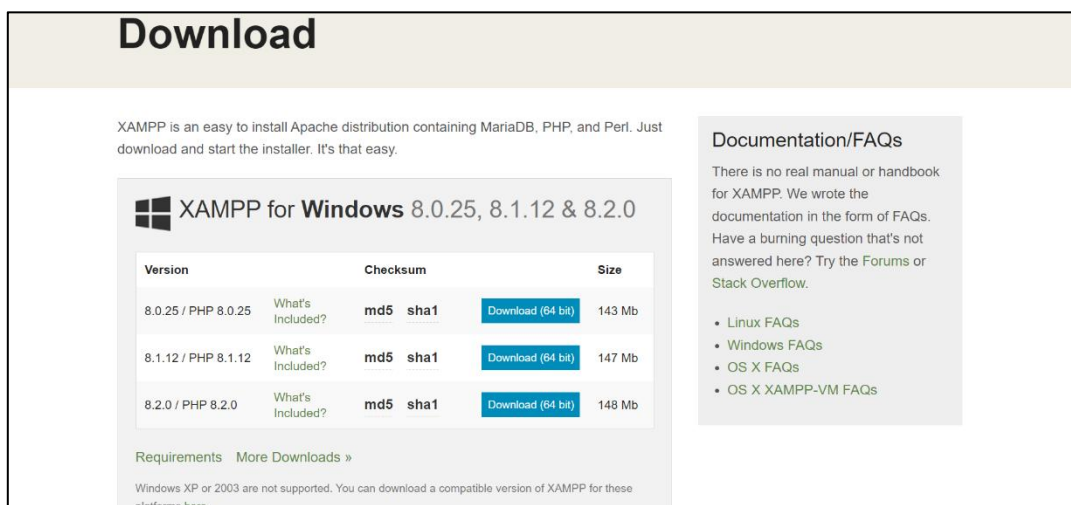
Download

XAMPP is an easy to install Apache distribution containing MariaDB, PHP, and Perl. Just download and start the installer. It's that easy.

XAMPP for Windows 8.0.25, 8.1.12 & 8.2.0

| Version | | Checksum | | Size |
|---|---|---|---|---|
| 8.0.25 / PHP 8.0.25 | What's Included? | md5 sha1 | Download (64 bit) | 143 Mb |
| 8.1.12 / PHP 8.1.12 | What's Included? | md5 sha1 | Download (64 bit) | 147 Mb |
| 8.2.0 / PHP 8.2.0 | What's Included? | md5 sha1 | Download (64 bit) | 148 Mb |

Requirements More Downloads »

Windows XP or 2003 are not supported. You can download a compatible version of XAMPP for these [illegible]

Documentation/FAQs

There is no real manual or handbook for XAMPP. We wrote the documentation in the form of FAQs. Have a burning question that's not answered here? Try the Forums or Stack Overflow.

• Linux FAQs
• Windows FAQs
• OS X FAQs
• OS X XAMPP-VM FAQs